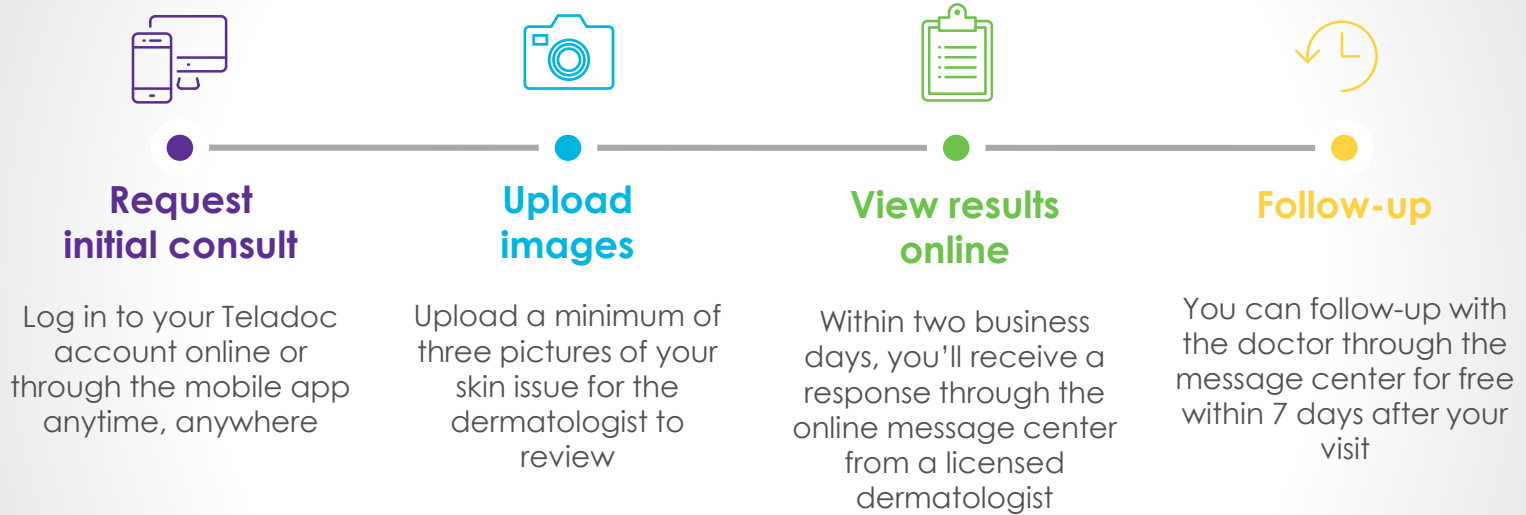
Request initial consult

Log in to your Teladoc account online or through the mobile app anytime, anywhere

Upload images

Upload a minimum of three pictures of your skin issue for the dermatologist to review

View results online

Within two business days, you'll receive a response through the online message center from a licensed dermatologist

Follow-up

You can follow-up with the doctor through the message center for free within 7 days after your visit